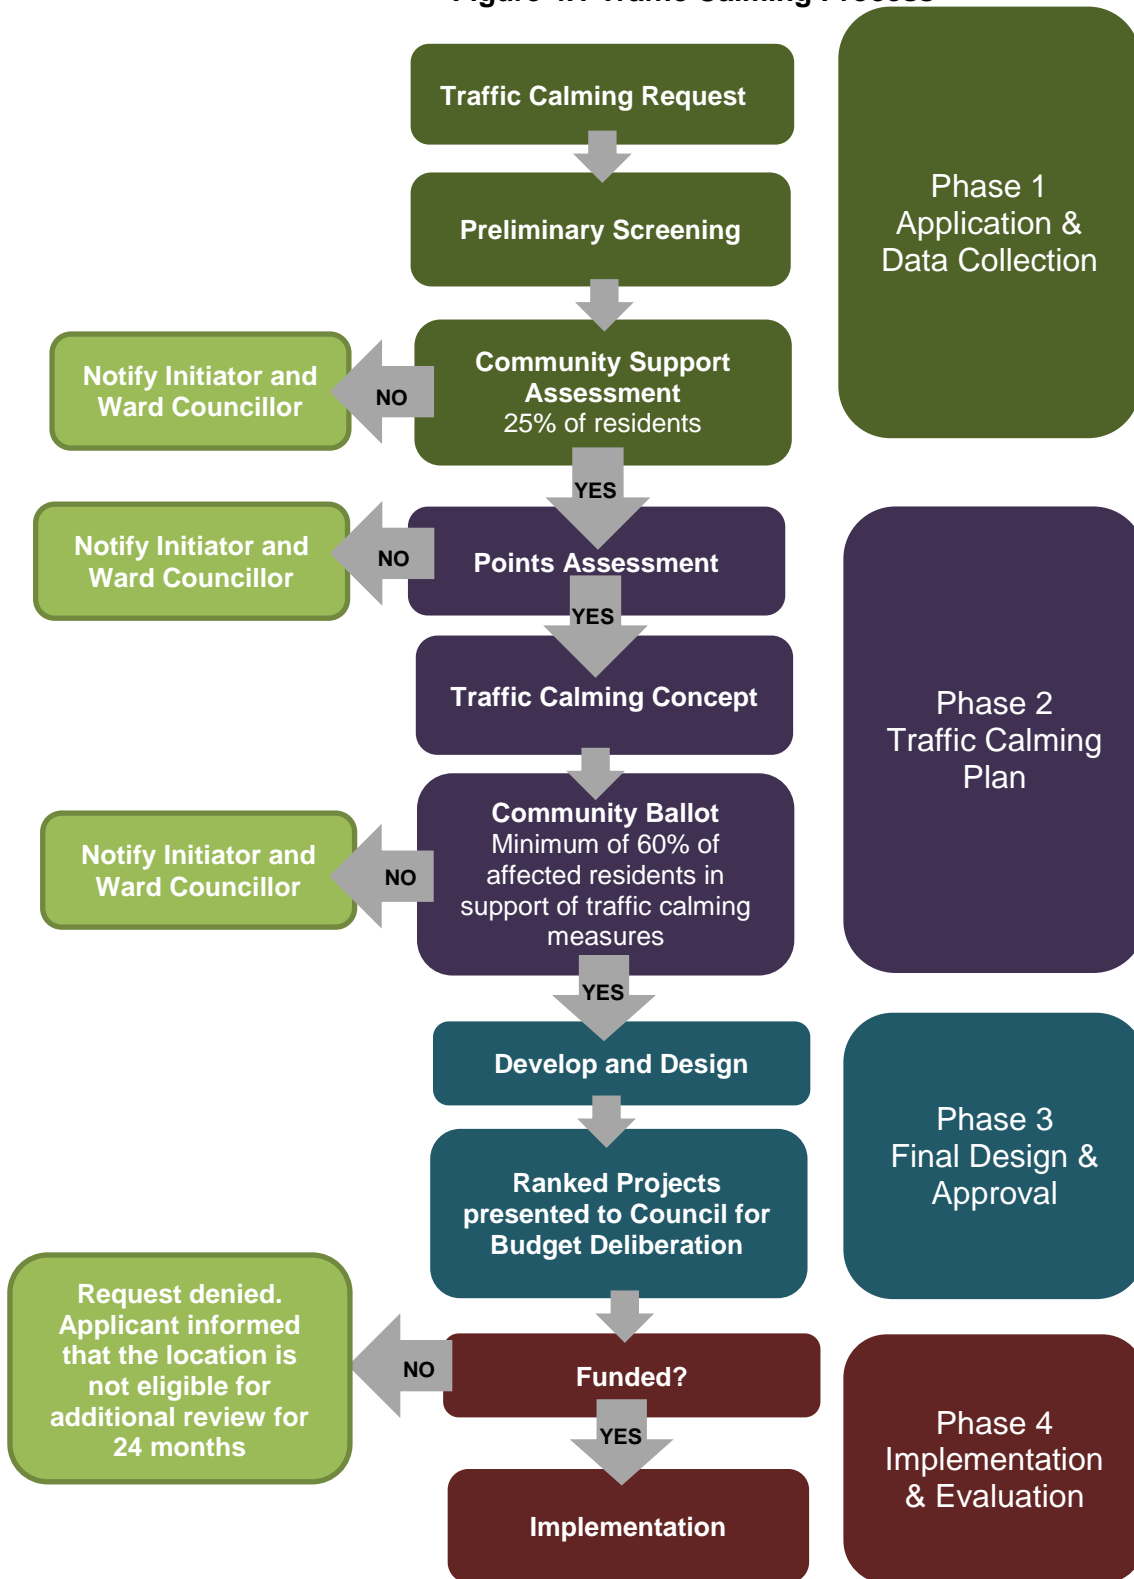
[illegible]

Traffic Calming Request

Preliminary Screening

Community Support Assessment
25% of residents

NO

Notify Initiator and Ward Councillor

Phase 1
Application & Data Collection

YES

Points Assessment

NO

Notify Initiator and Ward Councillor

YES

Traffic Calming Concept

Community Ballot
Minimum of 60% of affected residents in support of traffic calming measures

NO

Notify Initiator and Ward Councillor

Phase 2
Traffic Calming Plan

YES

Develop and Design

Ranked Projects presented to Council for Budget Deliberation

Phase 3
Final Design & Approval

Funded?

NO

Request denied. Applicant informed that the location is not eligible for additional review for 24 months

YES

Implementation

Phase 4
Implementation & Evaluation